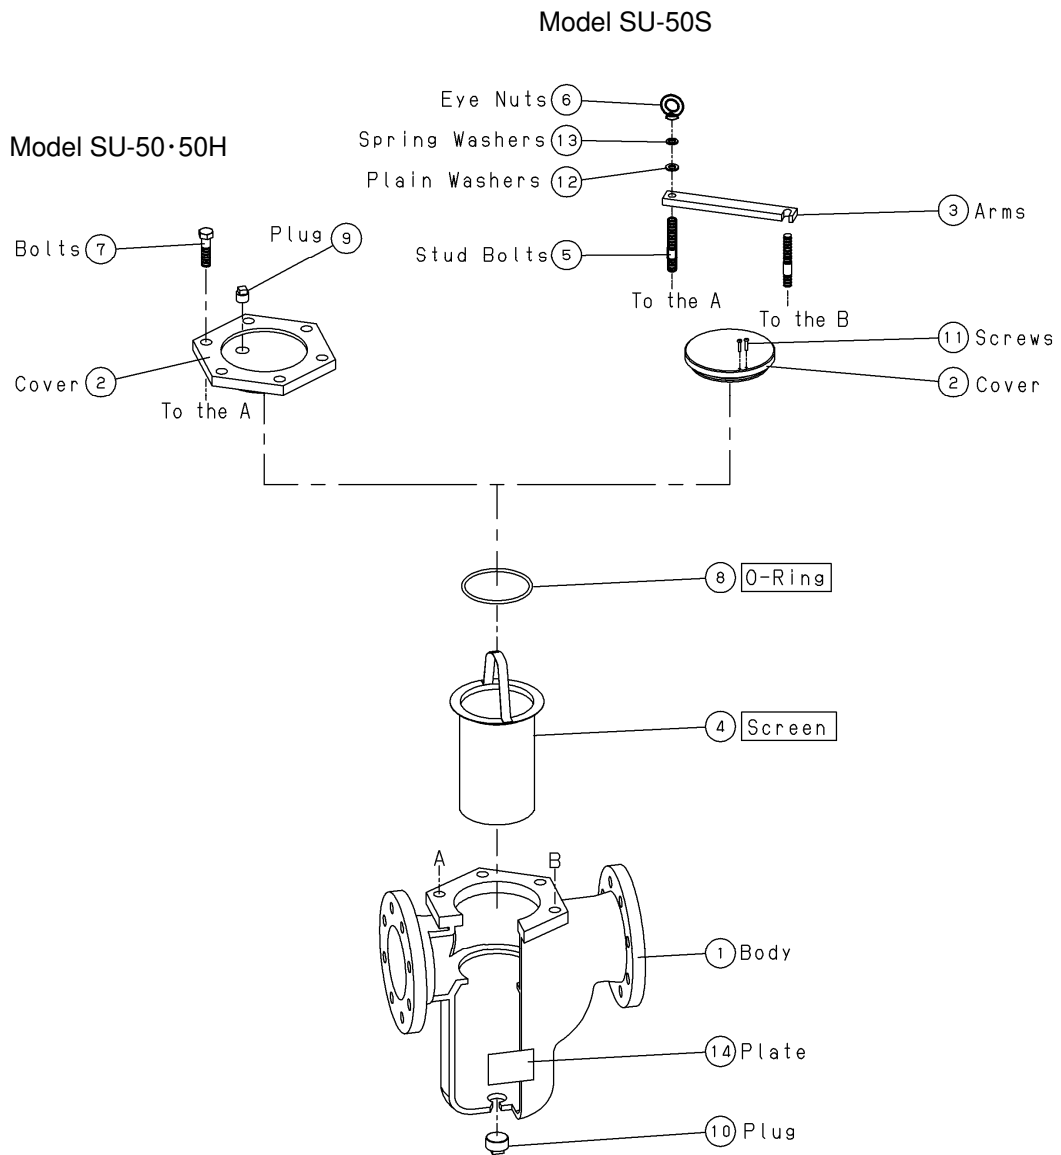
Model SU-50S

Model SU-50·50H

Eye Nuts 6
Spring Washers 13
Plain Washers 12
3 Arms
Bolts 7
Plug 9
Stud Bolts 5
To the A
To the B
11 Screws
Cover 2
2 Cover
To the A

8 O-Ring

4 Screen

A
B

1 Body

14 Plate

10 Plug